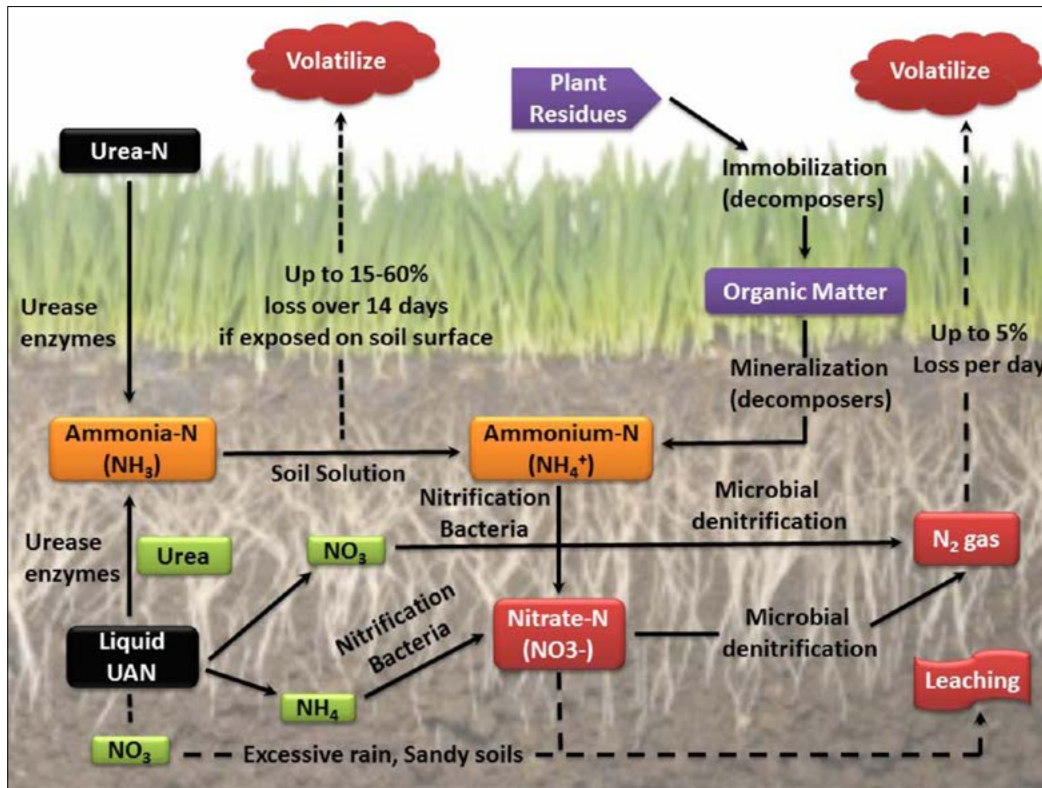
Volatilize

Plant Residues

Volatilize

Urea-N

Immobilization (decomposers)

Urease enzymes

Up to 15-60% loss over 14 days if exposed on soil surface

Organic Matter

Up to 5% Loss per day

Mineralization (decomposers)

Ammonia-N ($NH_3$)

Soil Solution

Ammonium-N ($NH_4^+$)

Nitrification Bacteria

Microbial denitrification

Urease enzymes

Urea

$NO_3$

$N_2$ gas

Nitrification Bacteria

Nitrate-N (NO3-)

Microbial denitrification

Liquid UAN

Leaching

$NH_4$

$NO_3$

Excessive rain, Sandy soils